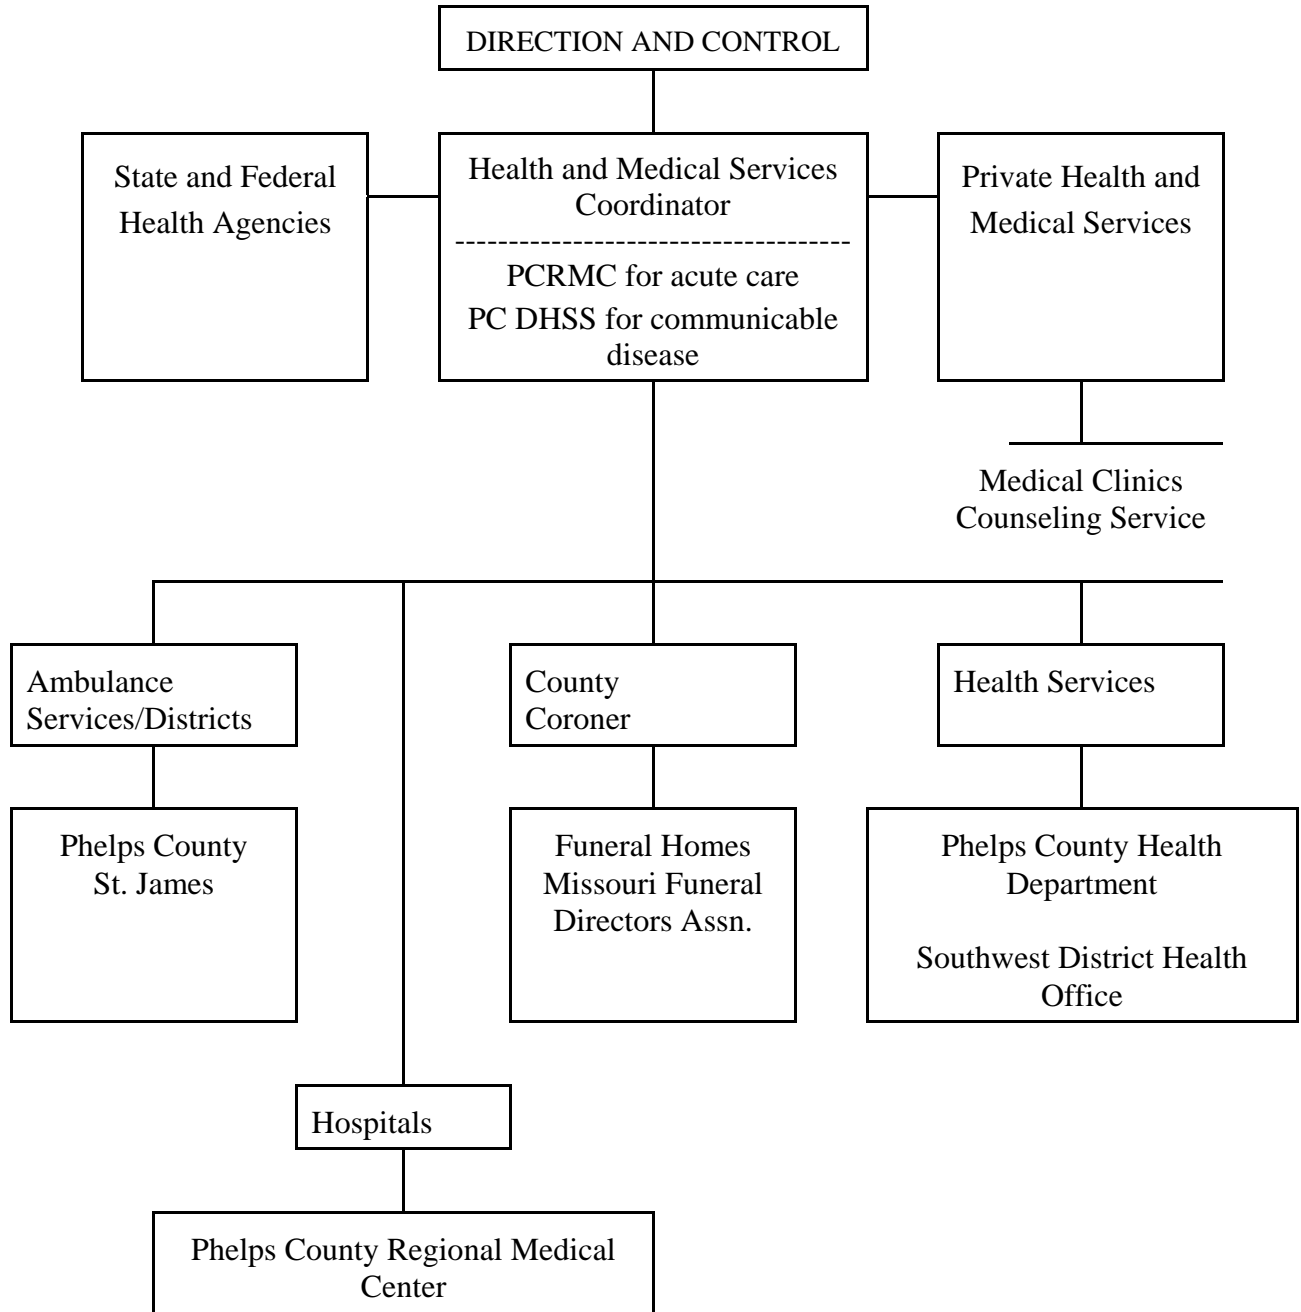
DIRECTION AND CONTROL

State and Federal Health Agencies

Health and Medical Services Coordinator
-------------------------------------
PCRMC for acute care
PC DHSS for communicable disease

Private Health and Medical Services

Medical Clinics
Counseling Service

Ambulance Services/Districts

Phelps County
St. James

County Coroner

Funeral Homes
Missouri Funeral Directors Assn.

Health Services

Phelps County Health Department

Southwest District Health Office

Hospitals

Phelps County Regional Medical Center